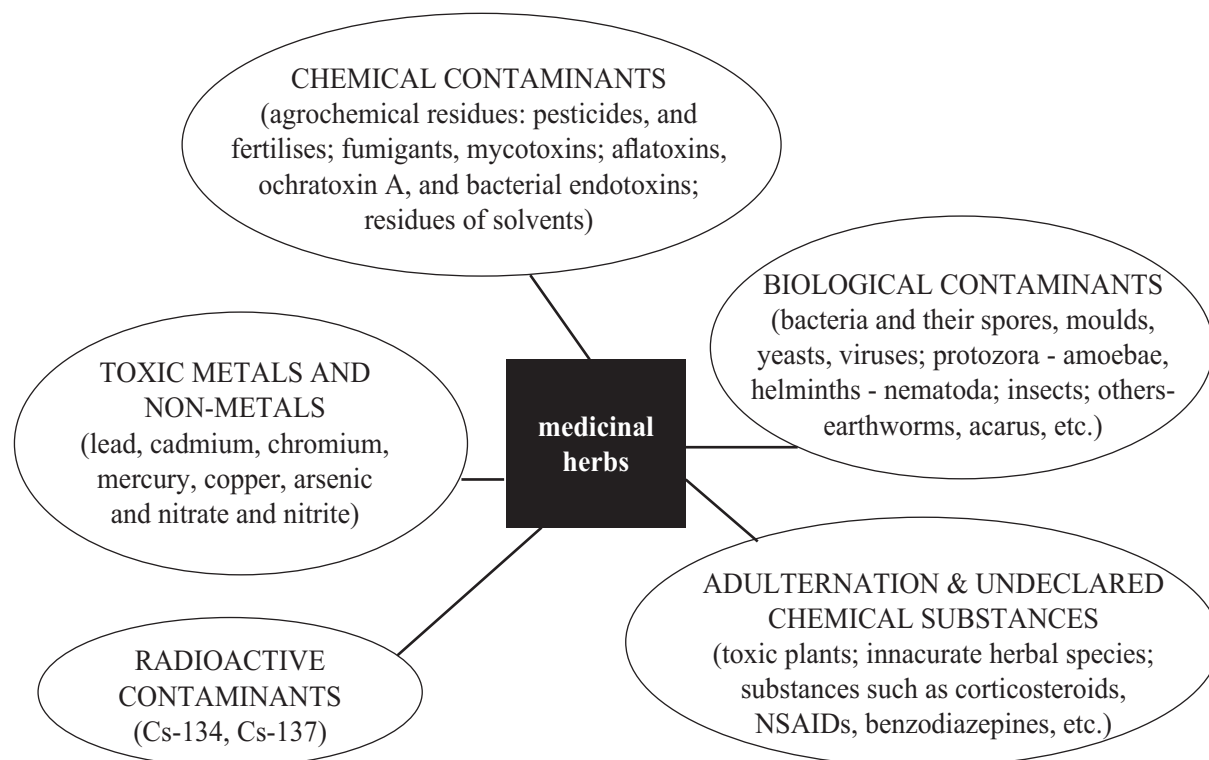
CHEMICAL CONTAMINANTS
(agrochemical residues: pesticides, and fertilises; fumigants, mycotoxins; aflatoxins, ochratoxin A, and bacterial endotoxins; residues of solvents)

BIOLOGICAL CONTAMINANTS
(bacteria and their spores, moulds, yeasts, viruses; protozora - amoebae, helminths - nematoda; insects; others-earthworms, acarus, etc.)

TOXIC METALS AND NON-METALS
(lead, cadmium, chromium, mercury, copper, arsenic and nitrate and nitrite)

medicinal herbs

ADULTERNATION & UNDECLARED CHEMICAL SUBSTANCES
(toxic plants; innacurate herbal species; substances such as corticosteroids, NSAIDs, benzodiazepines, etc.)

RADIOACTIVE CONTAMINANTS
(Cs-134, Cs-137)